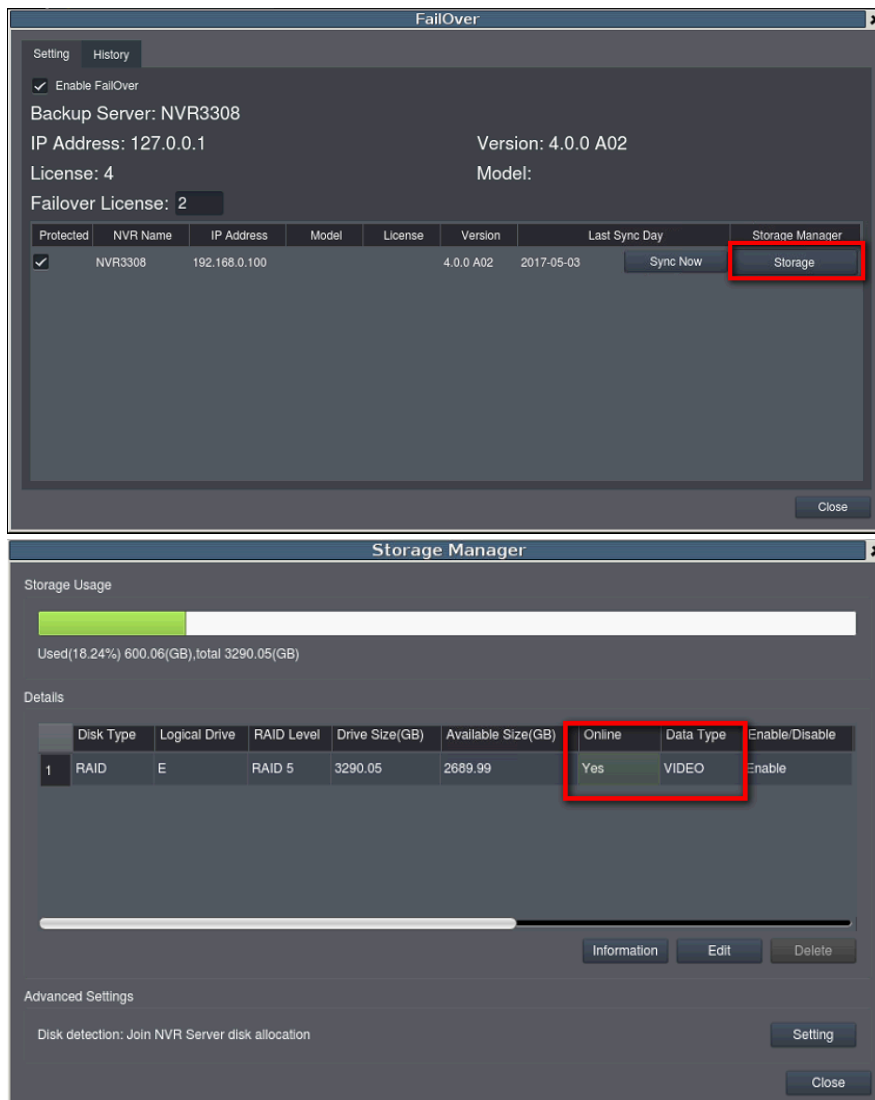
FailOver

Setting History

Enable FailOver

Backup Server: NVR3308

IP Address: 127.0.0.1

Version: 4.0.0 A02

License: 4

Model:

Failover License: 2

| Protected | NVR Name | IP Address | Model | License | Version | Last Sync Day | | Storage Manager |
|---|---|---|---|---|---|---|---|---|
| ✓ | NVR3308 | 192.168.0.100 | | | 4.0.0 A02 | 2017-05-03 | Sync Now | Storage |

Close

Storage Manager

Storage Usage

Used(18.24%) 600.06(GB),total 3290.05(GB)

Details

| | Disk Type | Logical Drive | RAID Level | Drive Size(GB) | Available Size(GB) | Online | Data Type | Enable/Disable |
|---|---|---|---|---|---|---|---|---|
| 1 | RAID | E | RAID 5 | 3290.05 | 2689.99 | Yes | VIDEO | Enable |

Information Edit Delete

Advanced Settings

Disk detection: Join NVR Server disk allocation

Setting

Close